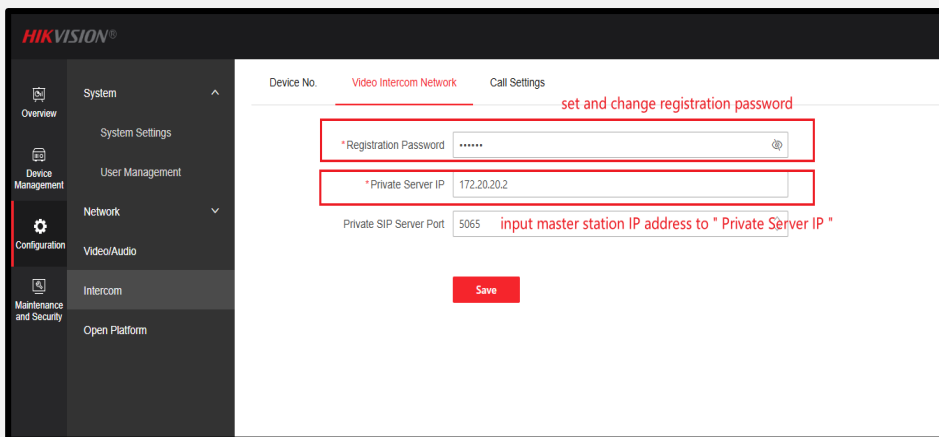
HIKVISION®

Overview

Device Management

Configuration

Maintenance and Security

System

System Settings

User Management

Network

Video/Audio

Intercom

Open Platform

Device No.

Video Intercom Network

Call Settings

set and change registration password

*Registration Password ••••••

*Private Server IP 172.20.20.2

Private SIP Server Port 5065

input master station IP address to " Private Server IP "

Save